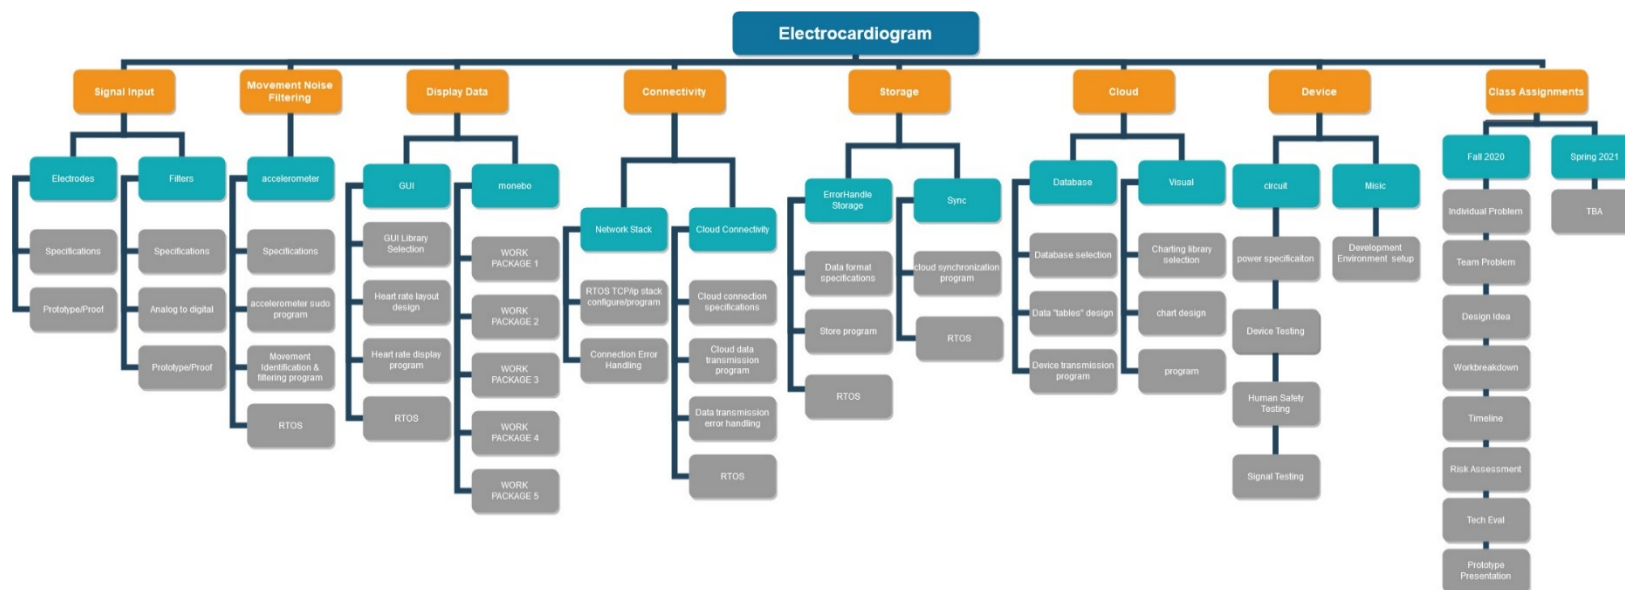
Electrocardiogram

Signal Input
Electrodes
Specifications
Prototype/Proof
Filters
Specifications
Analog to digital
Prototype/Proof

Movement Noise Filtering
accelerometer
Specifications
accelerometer sudo program
Movement Identification & filtering program
RTOS

Display Data
GUI
GUI Library Selection
Heart rate layout design
Heart rate display program
RTOS
monebo
WORK PACKAGE 1
WORK PACKAGE 2
WORK PACKAGE 3
WORK PACKAGE 4
WORK PACKAGE 5

Connectivity
Network Stack
RTOS TCP/ip stack configure/program
Connection Error Handling
Cloud Connectivity
Cloud connection specifications
Cloud data transmission program
Data transmission error handling
RTOS

Storage
ErrorHandle Storage
Data format specifications
Store program
RTOS
Sync
cloud synchronization program
RTOS

Cloud
Database
Database selection
Data "tables" design
Device transmission program
Visual
Charting library selection
chart design
program

Device
circuit
power specificaiton
Device Testing
Human Safety Testing
Signal Testing
Misc
Development Environment setup

Class Assignments
Fall 2020
Individual Problem
Team Problem
Design Idea
Workbreakdown
Timeline
Risk Assessment
Tech Eval
Prototype Presentation
Spring 2021
TBA